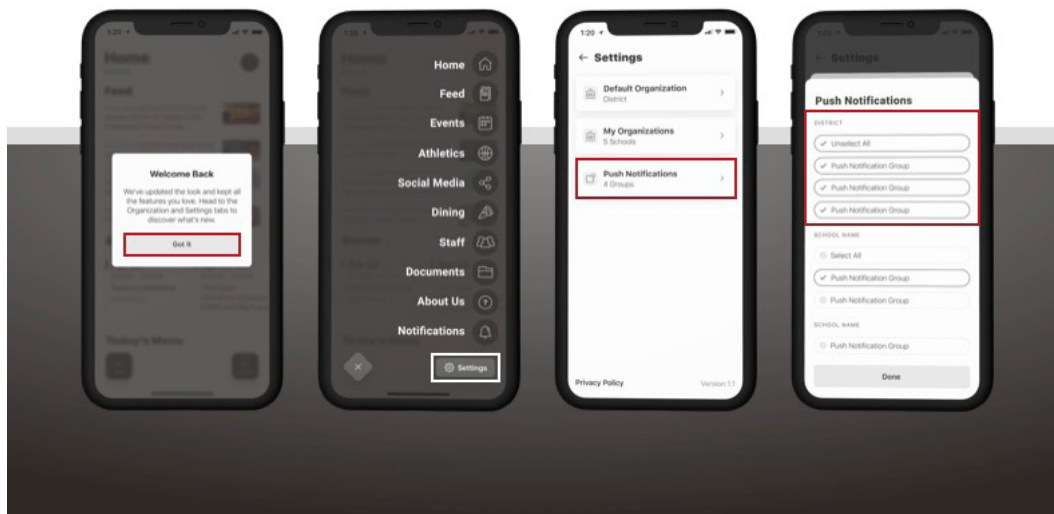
1:20

Home

Feed

Welcome Back

We've updated the look and kept all the features you love. Head to the Organization and Settings tabs to discover what's new.

Got It

Today's Menu

Home

Feed

Events

Athletics

Social Media

Dining

Staff

Documents

About Us

Notifications

Settings

1:20

← Settings

Default Organization
District

My Organizations
5 Schools

Push Notifications
4 Groups

Privacy Policy

Version 1.1

← Settings

Push Notifications

DISTRICT

✓ Unselect All

✓ Push Notification Group

✓ Push Notification Group

✓ Push Notification Group

SCHOOL NAME

Select All

✓ Push Notification Group

Push Notification Group

SCHOOL NAME

Push Notification Group

Done